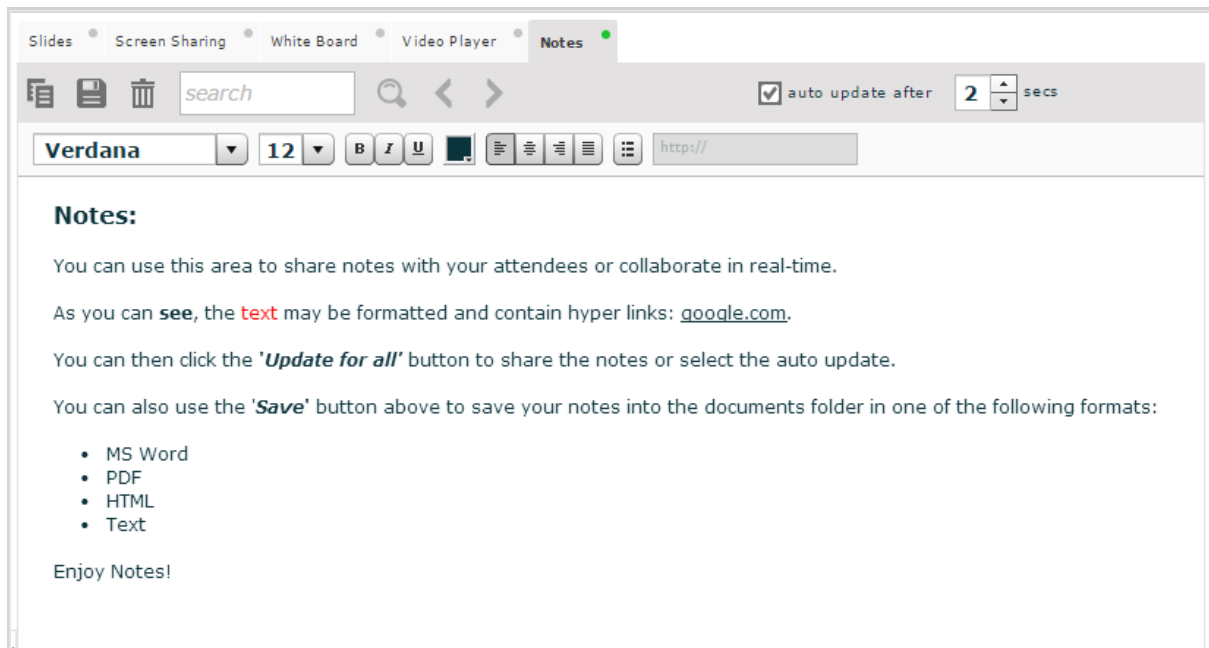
Slides Screen Sharing White Board Video Player Notes

search

auto update after 2 secs

Verdana 12 B I U http://

**Notes:**

You can use this area to share notes with your attendees or collaborate in real-time.

As you can **see**, the text may be formatted and contain hyper links: google.com.

You can then click the '***Update for all'*** button to share the notes or select the auto update.

You can also use the '***Save***' button above to save your notes into the documents folder in one of the following formats:

- MS Word
- PDF
- HTML
- Text

Enjoy Notes!